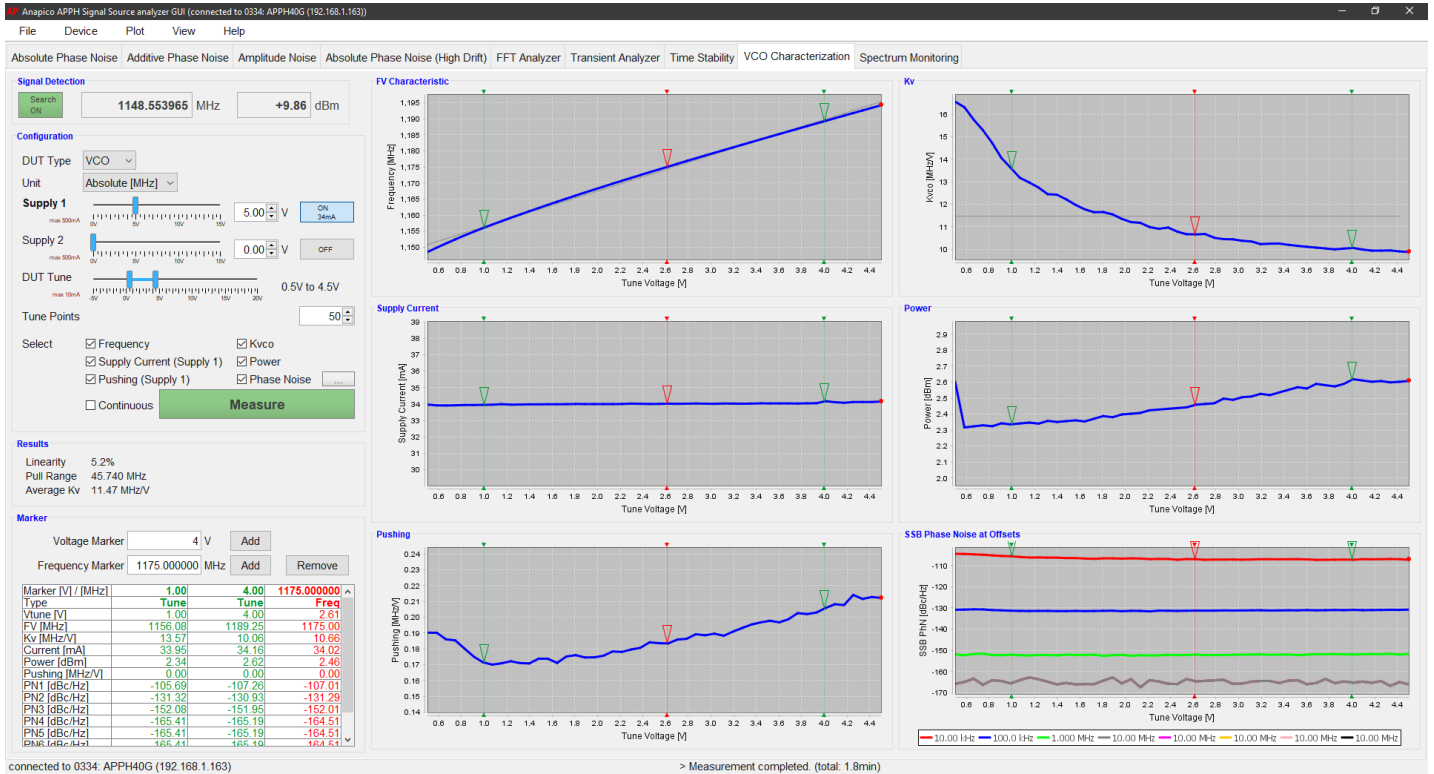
Anapico APPH Signal Source analyzer GUI (connected to 0334: APPH40G (192.168.1.163))

File Device Plot View Help

Absolute Phase Noise | Additive Phase Noise | Amplitude Noise | Absolute Phase Noise (High Drift) | FFT Analyzer | Transient Analyzer | Time Stability | VCO Characterization | Spectrum Monitoring

Signal Detection

Search ON

1148.553965 MHz

+9.86 dBm

Configuration

DUT Type VCO

Unit Absolute [MHz]

Supply 1
max 500mA
0V 5V 10V 15V
5.00 V
ON 34mA

Supply 2
max 500mA
0V 5V 10V 15V
0.00 V
OFF

DUT Tune
max 10mA
-5V 0V 5V 10V 15V 20V
0.5V to 4.5V

Tune Points 50

Select
☑ Frequency ☑ Kvco
☑ Supply Current (Supply 1) ☑ Power
☑ Pushing (Supply 1) ☑ Phase Noise ...
☐ Continuous
Measure

Results
Linearity 5.2%
Pull Range 45.740 MHz
Average Kv 11.47 MHz/V

Marker
Voltage Marker 4 V Add
Frequency Marker 1175.000000 MHz Add Remove

| Marker [V] / [MHz] | 1.00 | 4.00 | 1175.000000 |
|---|---|---|---|
| Type | Tune | Tune | Freq |
| Vtune [V] | 1.00 | 4.00 | 2.61 |
| FV [MHz] | 1156.08 | 1189.25 | 1175.00 |
| Kv [MHz/V] | 13.57 | 10.06 | 10.66 |
| Current [mA] | 33.95 | 34.16 | 34.02 |
| Power [dBm] | 2.34 | 2.62 | 2.46 |
| Pushing [MHz/V] | 0.00 | 0.00 | 0.00 |
| PN1 [dBc/Hz] | -105.69 | -107.26 | -107.01 |
| PN2 [dBc/Hz] | -131.32 | -130.93 | -131.29 |
| PN3 [dBc/Hz] | -152.08 | -151.95 | -152.01 |
| PN4 [dBc/Hz] | -165.41 | -165.19 | -164.51 |
| PN5 [dBc/Hz] | -165.41 | -165.19 | -164.51 |
| PN6 [dBc/Hz] | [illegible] | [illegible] | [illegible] |

FV Characteristic
Frequency [MHz]
1,195 1,190 1,185 1,180 1,175 1,170 1,165 1,160 1,155 1,150
0.6 0.8 1.0 1.2 1.4 1.6 1.8 2.0 2.2 2.4 2.6 2.8 3.0 3.2 3.4 3.6 3.8 4.0 4.2 4.4
Tune Voltage [V]

Kv
Kvco [MHz/V]
16 15 14 13 12 11 10
0.6 0.8 1.0 1.2 1.4 1.6 1.8 2.0 2.2 2.4 2.6 2.8 3.0 3.2 3.4 3.6 3.8 4.0 4.2 4.4
Tune Voltage [V]

Supply Current
Supply Current [mA]
39 38 37 36 35 34 33 32 31 30
0.6 0.8 1.0 1.2 1.4 1.6 1.8 2.0 2.2 2.4 2.6 2.8 3.0 3.2 3.4 3.6 3.8 4.0 4.2 4.4
Tune Voltage [V]

Power
Power [dBm]
2.9 2.8 2.7 2.6 2.5 2.4 2.3 2.2 2.1 2.0
0.6 0.8 1.0 1.2 1.4 1.6 1.8 2.0 2.2 2.4 2.6 2.8 3.0 3.2 3.4 3.6 3.8 4.0 4.2 4.4
Tune Voltage [V]

Pushing
Pushing [MHz/V]
0.24 0.23 0.22 0.21 0.20 0.19 0.18 0.17 0.16 0.15 0.14
0.6 0.8 1.0 1.2 1.4 1.6 1.8 2.0 2.2 2.4 2.6 2.8 3.0 3.2 3.4 3.6 3.8 4.0 4.2 4.4
Tune Voltage [V]

SSB Phase Noise at Offsets
SSB PhN [dBc/Hz]
-110 -120 -130 -140 -150 -160 -170
0.6 0.8 1.0 1.2 1.4 1.6 1.8 2.0 2.2 2.4 2.6 2.8 3.0 3.2 3.4 3.6 3.8 4.0 4.2 4.4
Tune Voltage [V]
10.00 kHz 100.0 kHz 1.000 MHz 10.00 MHz 10.00 MHz 10.00 MHz 10.00 MHz 10.00 MHz

connected to 0334: APPH40G (192.168.1.163)
> Measurement completed. (total: 1.8min)